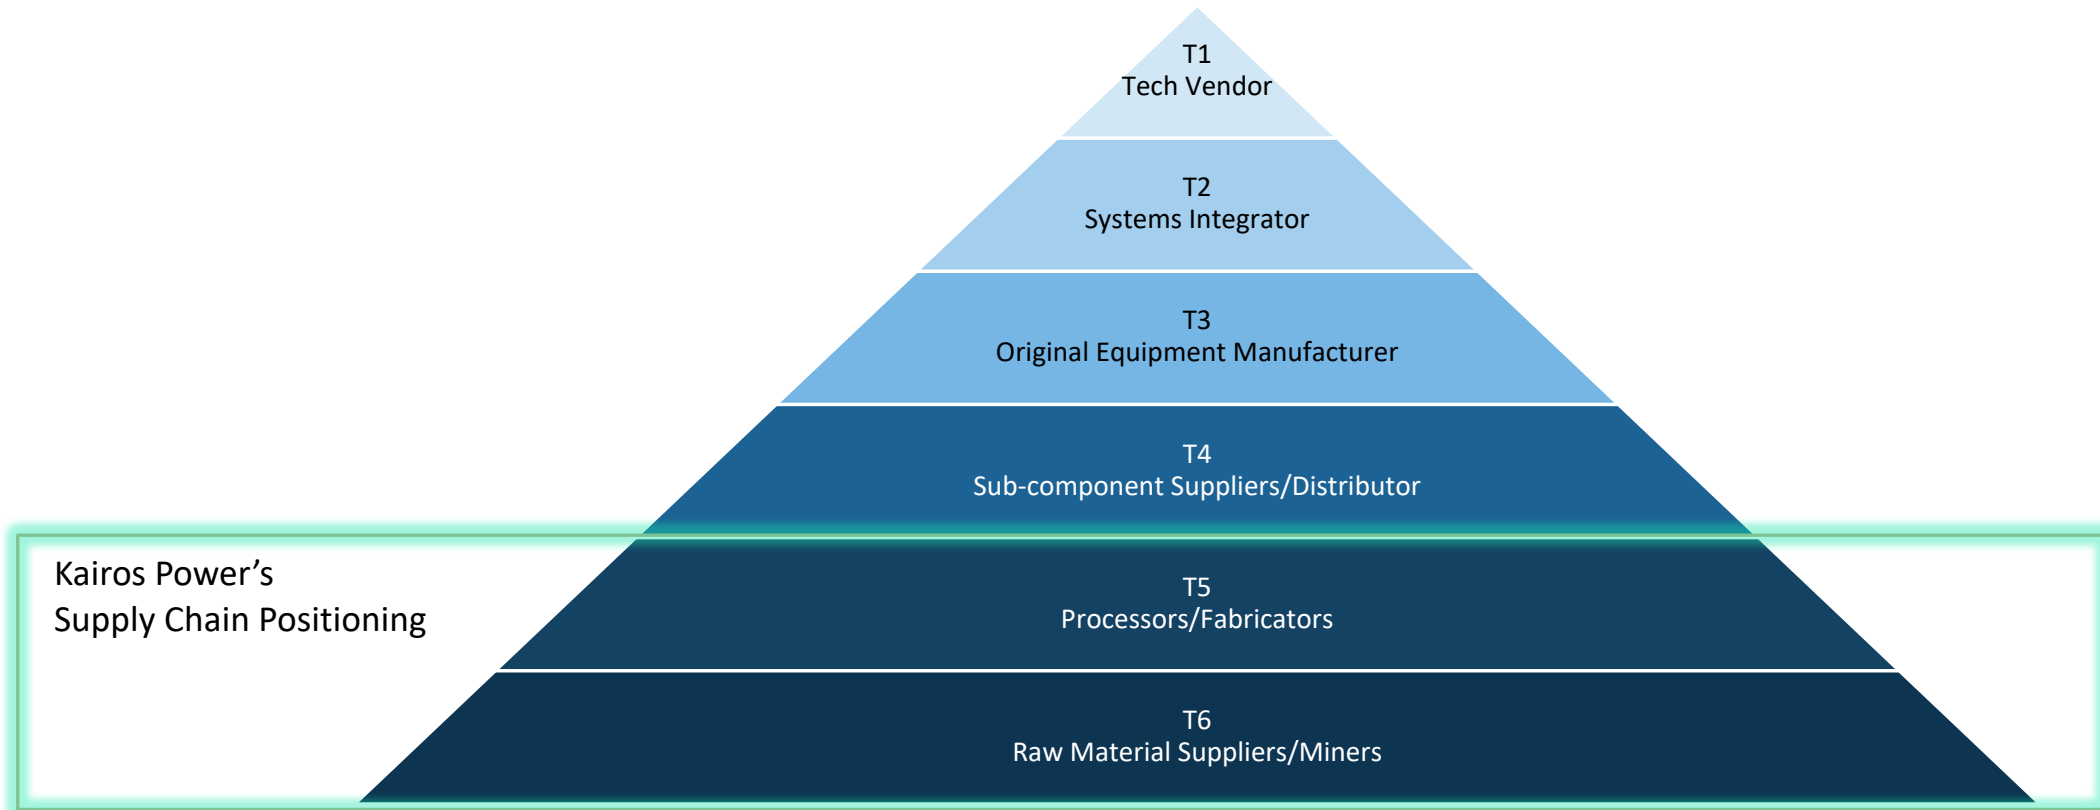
T1
Tech Vendor

T2
Systems Integrator

T3
Original Equipment Manufacturer

T4
Sub-component Suppliers/Distributor

Kairos Power’s
Supply Chain Positioning

T5
Processors/Fabricators

T6
Raw Material Suppliers/Miners